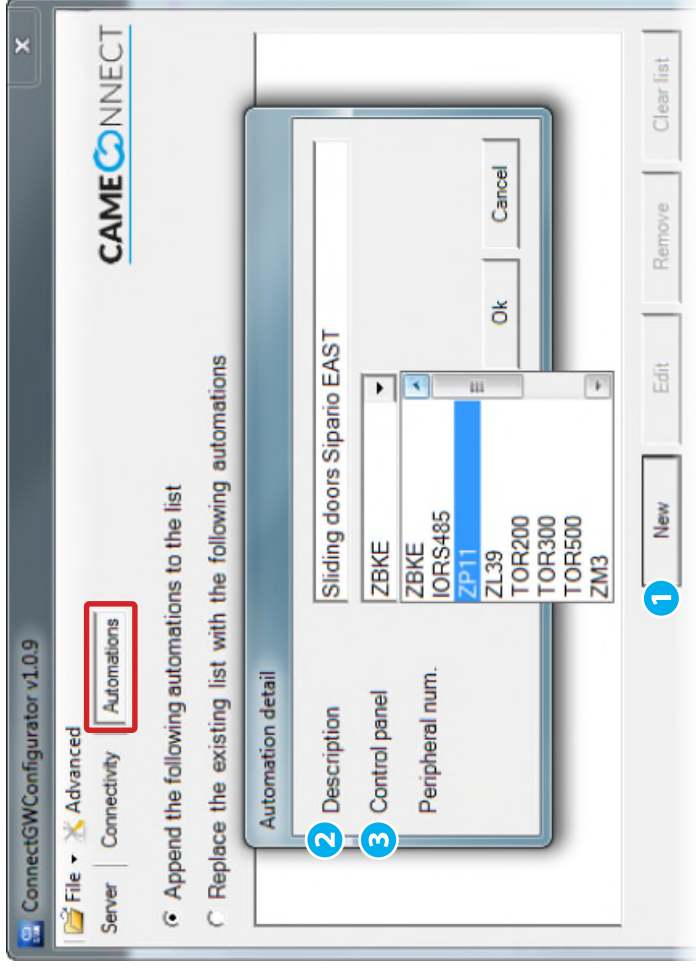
ConnectGWConfigurator v1.0.9

×

File ▾ Advanced

Server Connectivity Automations

CAMECONNECT

Append the following automations to the list

Replace the existing list with the following automations

Automation detail

Description Sliding doors Sipario EAST

Control panel ZBKE

Peripheral num.

ZBKE
IORS485
ZP11
ZL39
TOR200
TOR300
TOR500
ZM3

Ok Cancel

New Edit Remove Clear list

1 2 3